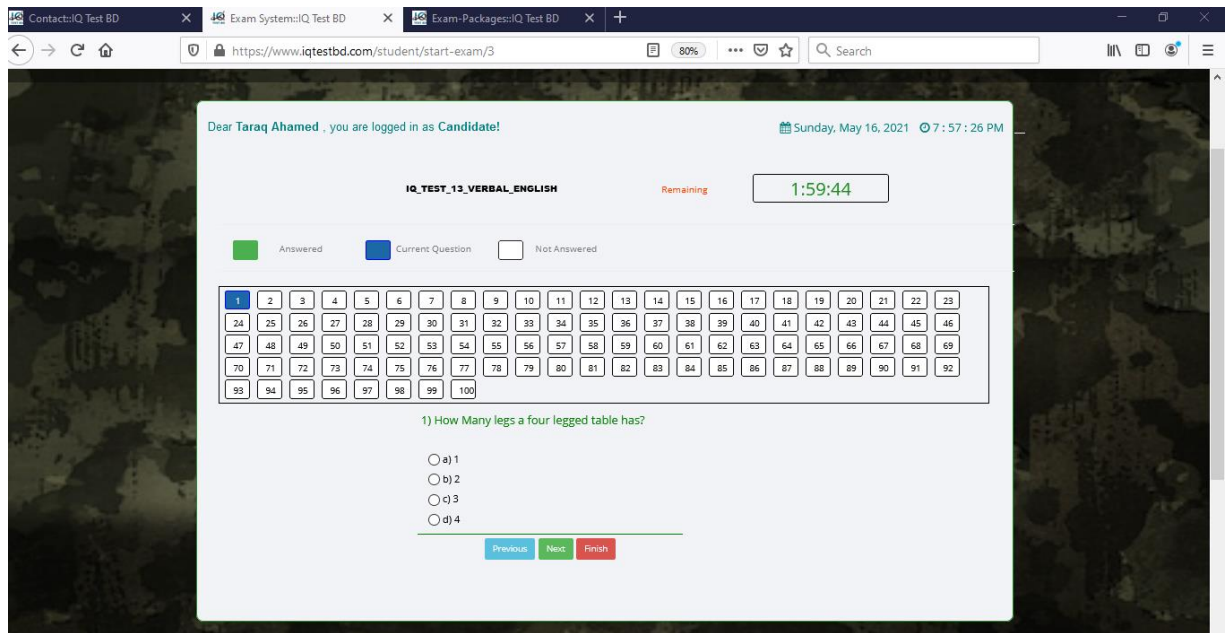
Contact::IQ Test BD
Exam System::IQ Test BD
Exam-Packages::IQ Test BD

https://www.iqtestbd.com/student/start-exam/3
80%
Search

Dear Taraq Ahamed , you are logged in as Candidate!
Sunday, May 16, 2021 7 : 57 : 26 PM

IQ_TEST_13_VERBAL_ENGLISH
Remaining
1:59:44

Answered
Current Question
Not Answered

1 2 3 4 5 6 7 8 9 10 11 12 13 14 15 16 17 18 19 20 21 22 23
24 25 26 27 28 29 30 31 32 33 34 35 36 37 38 39 40 41 42 43 44 45 46
47 48 49 50 51 52 53 54 55 56 57 58 59 60 61 62 63 64 65 66 67 68 69
70 71 72 73 74 75 76 77 78 79 80 81 82 83 84 85 86 87 88 89 90 91 92
93 94 95 96 97 98 99 100

1) How Many legs a four legged table has?

a) 1
b) 2
c) 3
d) 4

Previous
Next
Finish